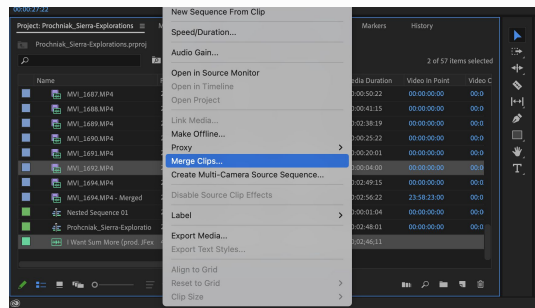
00:00:27:22

Project: Prochniak_Sierra-Explorations ≡

Prochniak_Sierra-Explorations.prproj

2 of 57 items selected

Name

MVI_1687.MP4
MVI_1688.MP4
MVI_1689.MP4
MVI_1690.MP4
MVI_1691.MP4
MVI_1692.MP4
MVI_1694.MP4
MVI_1694.MP4 - Merged
Nested Sequence 01
Prohcniak_Sierra-Exploratio
I Want Sum More (prod. JFex

New Sequence From Clip
Speed/Duration...
Audio Gain...
Open in Source Monitor
Open in Timeline
Open Project
Link Media...
Make Offline...
Proxy
Merge Clips...
Create Multi-Camera Source Sequence...
Disable Source Clip Effects
Label
Export Media...
Export Text Styles...
Align to Grid
Reset to Grid
Clip Size

Markers History

Media Duration | Video In Point | Video O
00:00:50:22 | 00:00:00:00 | 00:0
00:00:41:15 | 00:00:00:00 | 00:0
00:02:38:19 | 00:00:00:00 | 00:0
00:00:25:22 | 00:00:00:00 | 00:0
00:00:20:01 | 00:00:00:00 | 00:0
00:00:04:00 | 00:00:00:00 | 00:0
00:02:49:15 | 00:00:00:00 | 00:0
00:02:56:22 | 23:58:23:00 | 00:0
00:00:01:04 | 00:00:00:00 | 00:0
00:00:27:22 | 00:00:00:00 | 00:0
00:02:46:13